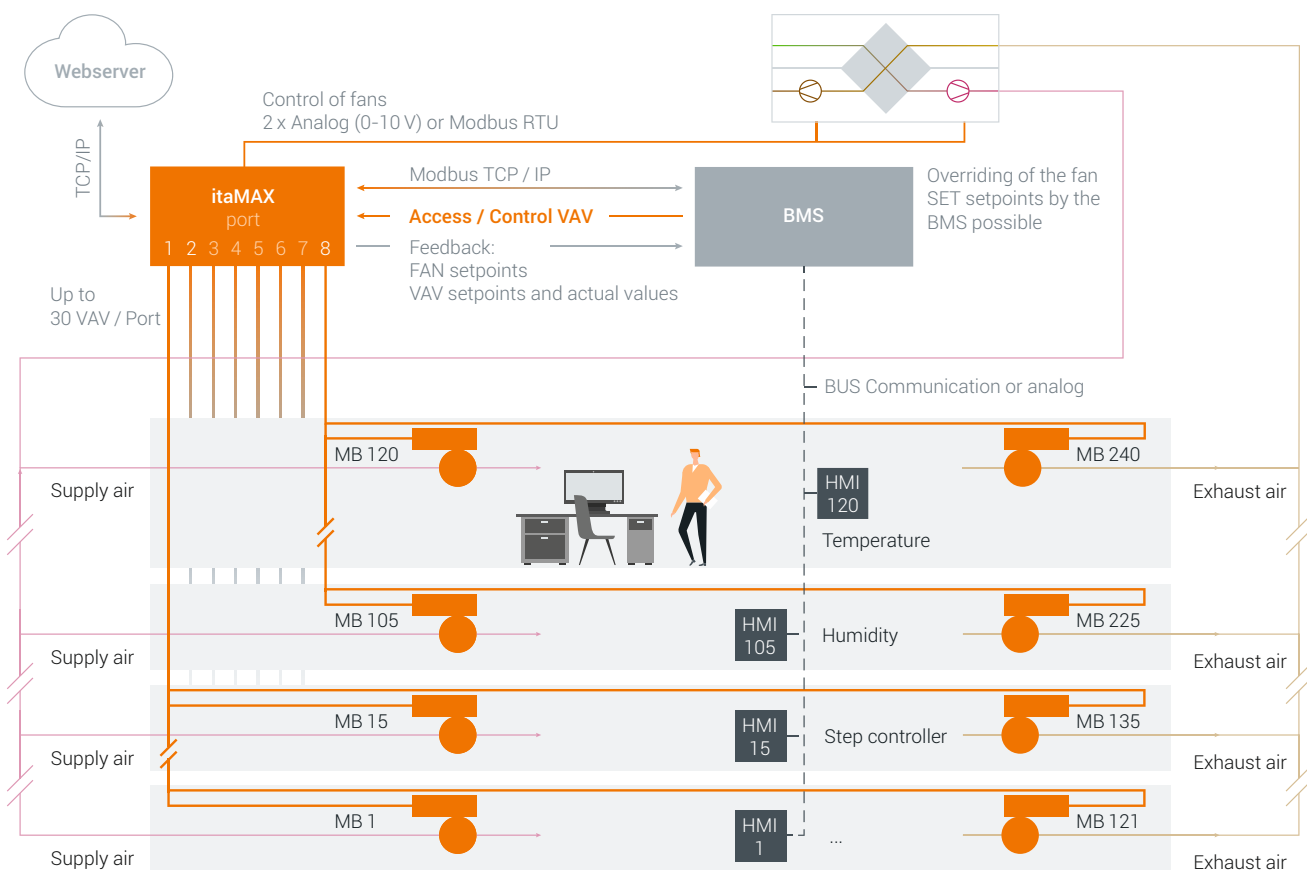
Webserver

TCP/IP

Control of fans
2 x Analog (0-10 V) or Modbus RTU

itaMAX
port
1 2 3 4 5 6 7 8

Modbus TCP / IP

Access / Control VAV

Feedback:
FAN setpoints
VAV setpoints and actual values

BMS

Overriding of the fan SET setpoints by the BMS possible

Up to
30 VAV / Port

BUS Communication or analog

MB 120

MB 240

Supply air

HMI
120

Exhaust air

Temperature

MB 105

HMI
105

Humidity

MB 225

Supply air

Exhaust air

MB 15

HMI
15

Step controller

MB 135

Supply air

Exhaust air

MB 1

HMI
1

...

MB 121

Supply air

Exhaust air